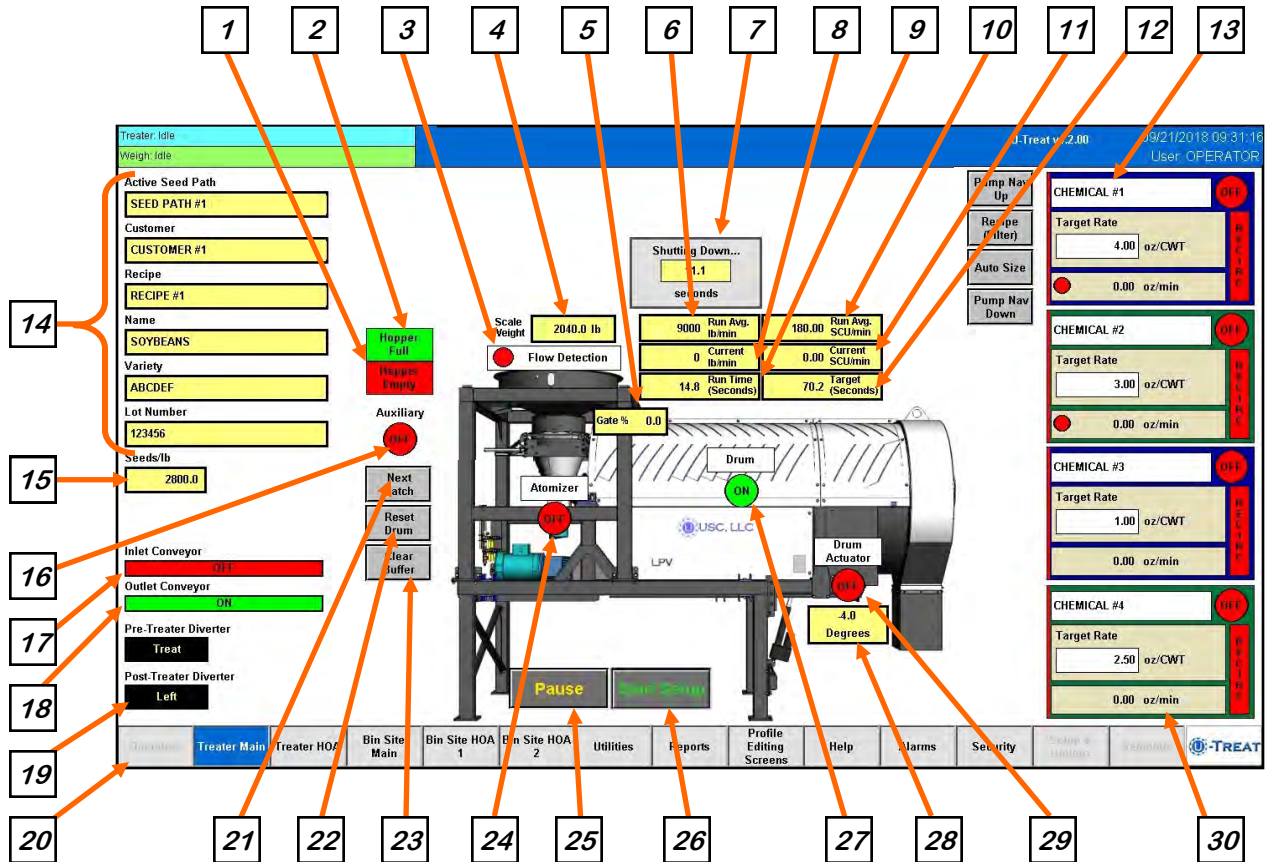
1 2 3 4 5 6 7 8 9 10 11 12 13

Treater: Idle
Weigh: Idle

U-Treat v2.2.00

09/21/2018 09:31:16
User: OPERATOR

14

Active Seed Path
SEED PATH #1
Customer
CUSTOMER #1
Recipe
RECIPE #1
Name
SOYBEANS
Variety
ABCDEF
Lot Number
123456
Seeds/lb
2800.0

15

Hopper Full
Hopper Empty

Auxiliary
OFF

Next Batch
Reset Drum
Clear Buffer

Scale Weight
2040.0 lb

Flow Detection

Gate % 0.0

Shutting Down...
11.1
seconds

9000 Run Avg. lb/min
180.00 Run Avg. SCU/min
0 Current lb/min
0.00 Current SCU/min
14.8 Run Time (Seconds)
70.2 Target (Seconds)

Drum
ON

Atomizer
OFF

USC, LLC

LPV

Drum Actuator
OFF

-4.0
Degrees

Pump Nav Up
Recipe (Filter)
Auto Size
Pump Nav Down

CHEMICAL #1
OFF
Target Rate
4.00 oz/CWT
0.00 oz/min
RECIRC

CHEMICAL #2
OFF
Target Rate
3.00 oz/CWT
0.00 oz/min
RECIRC

CHEMICAL #3
OFF
Target Rate
1.00 oz/CWT
0.00 oz/min
RECIRC

CHEMICAL #4
OFF
Target Rate
2.50 oz/CWT
0.00 oz/min
RECIRC

16

Inlet Conveyor
OFF
Outlet Conveyor
ON

17

Pre-Treater Diverter
Treat

18

Post-Treater Diverter
Left

19

Pause
Start Setup

Overview
Treater Main
Treater HOA
Bin Site Main
Bin Site HOA 1
Bin Site HOA 2
Utilities
Reports
Profile Editing Screens
Help
Alarms
Security
Setup & Install
Schedule
U-TREAT

20 21 22 23 24 25 26 27 28 29 30